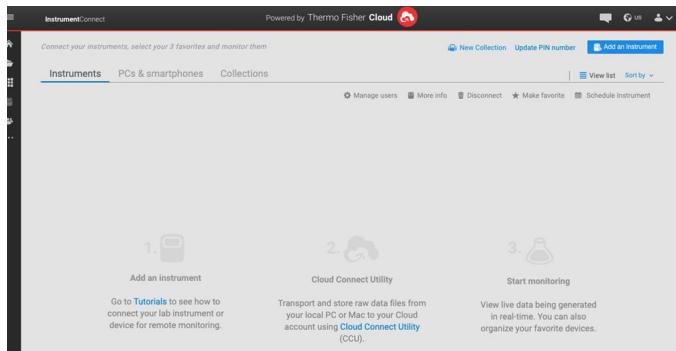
InstrumentConnect

Powered by Thermo Fisher Cloud

US

Connect your instruments, select your 3 favorites and monitor them

New Collection Update PIN number Add an Instrument

Instruments PCs & smartphones Collections

View list Sort by

Manage users More info Disconnect Make favorite Schedule Instrument

1.

Add an instrument

Go to Tutorials to see how to connect your lab instrument or device for remote monitoring.

2.

Cloud Connect Utility

Transport and store raw data files from your local PC or Mac to your Cloud account using Cloud Connect Utility (CCU).

3.

Start monitoring

View live data being generated in real-time. You can also organize your favorite devices.